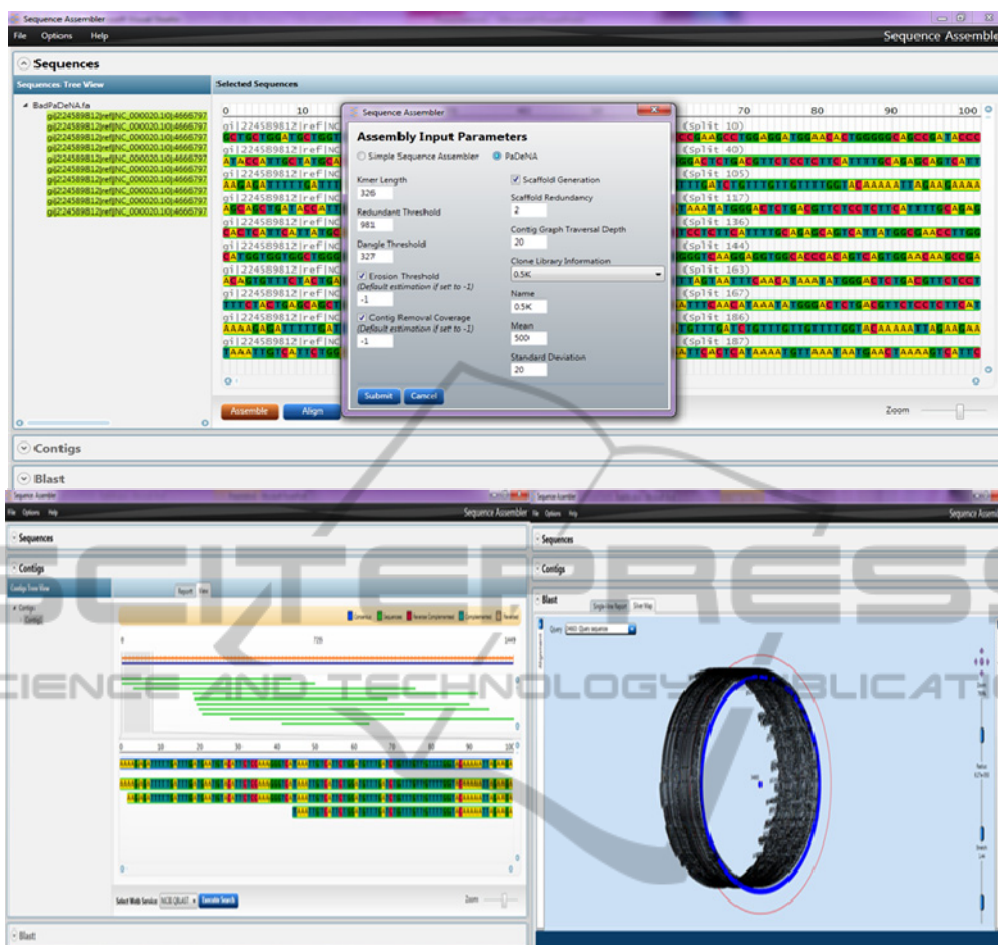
Sequence Assembler

File Options Help

Sequence Assemble

Sequences

Sequences: Tree View

Selected Sequences

BadPaDeNA.fa

gi|224589812|ref|NC_000020.10|:4666797
gi|224589812|ref|NC_000020.10|:4666797
gi|224589812|ref|NC_000020.10|:4666797
gi|224589812|ref|NC_000020.10|:4666797
gi|224589812|ref|NC_000020.10|:4666797
gi|224589812|ref|NC_000020.10|:4666797
gi|224589812|ref|NC_000020.10|:4666797
gi|224589812|ref|NC_000020.10|:4666797
gi|224589812|ref|NC_000020.10|:4666797
gi|224589812|ref|NC_000020.10|:4666797

0 10 70 80 90 100

gi|224589812|ref|NC (Split 10)
gi|224589812|ref|NC (Split 40)
gi|224589812|ref|NC (Split 105)
gi|224589812|ref|NC (Split 117)
gi|224589812|ref|NC (Split 136)
gi|224589812|ref|NC (Split 144)
gi|224589812|ref|NC (Split 163)
gi|224589812|ref|NC (Split 167)
gi|224589812|ref|NC (Split 186)
gi|224589812|ref|NC (Split 187)

Sequence Assembler

Assembly Input Parameters

Simple Sequence Assembler PaDeNA

Kmer Length
326

Redundant Threshold
981

Dangle Threshold
327

Erosion Threshold
(Default estimation if set to -1)
-1

Contig Removal Coverage
(Default estimation if set to -1)
-1

Scaffold Generation

Scaffold Redundancy
2

Contig Graph Traversal Depth
20

Clone Library Information
0.5K

Name
0.5K

Mean
500

Standard Deviation
20

Submit Cancel

Assemble Align

Zoom

Contigs

Blast

Sequence Assembler

File Options Help

Sequence Assembler

Sequences

Contigs

Contigs Tree View

Contigs
Contig0

Report View

Consensus Sequences Reverse Complemented Complemented Reversed

0 720 1449

0 10 20 30 40 50 60 70 80 90 100

Select Web Service NCBI QBLAST Execute Search

Zoom

Blast

Sequence Assembler

File Options Help

Sequence Assemble

Sequences

Contigs

Blast

Single View Report Silver Map

Query 0400 Query sequence

SCITEPRESS
SCIENCE AND TECHNOLOGY PUBLICATIONS